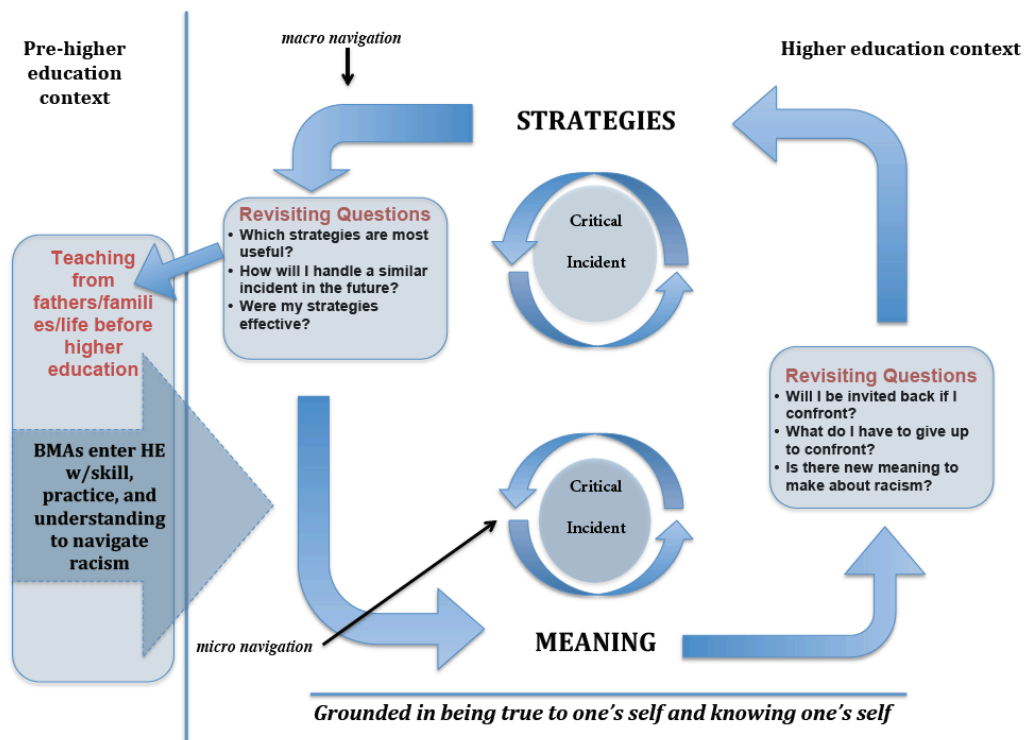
Pre-higher education context

macro navigation

Higher education context

STRATEGIES

Revisiting Questions
• Which strategies are most useful?
• How will I handle a similar incident in the future?
• Were my strategies effective?

Critical Incident

Teaching from fathers/families/life before higher education

BMAs enter HE w/skill, practice, and understanding to navigate racism

Revisiting Questions
• Will I be invited back if I confront?
• What do I have to give up to confront?
• Is there new meaning to make about racism?

Critical Incident

micro navigation

MEANING

Grounded in being true to one's self and knowing one's self